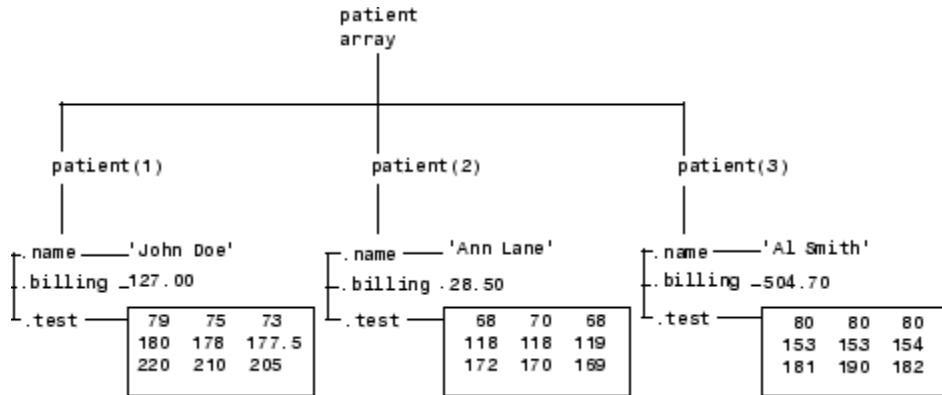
patient array

patient(1)

.name 'John Doe'
.billing 127.00
.test

| 79 | 75 | 73 |
|---|---|---|
| 180 | 178 | 177.5 |
| 220 | 210 | 205 |

patient(2)

.name 'Ann Lane'
.billing 28.50
.test

| 68 | 70 | 68 |
|---|---|---|
| 118 | 118 | 119 |
| 172 | 170 | 169 |

patient(3)

.name 'Al Smith'
.billing 504.70
.test

| 80 | 80 | 80 |
|---|---|---|
| 153 | 153 | 154 |
| 181 | 190 | 182 |